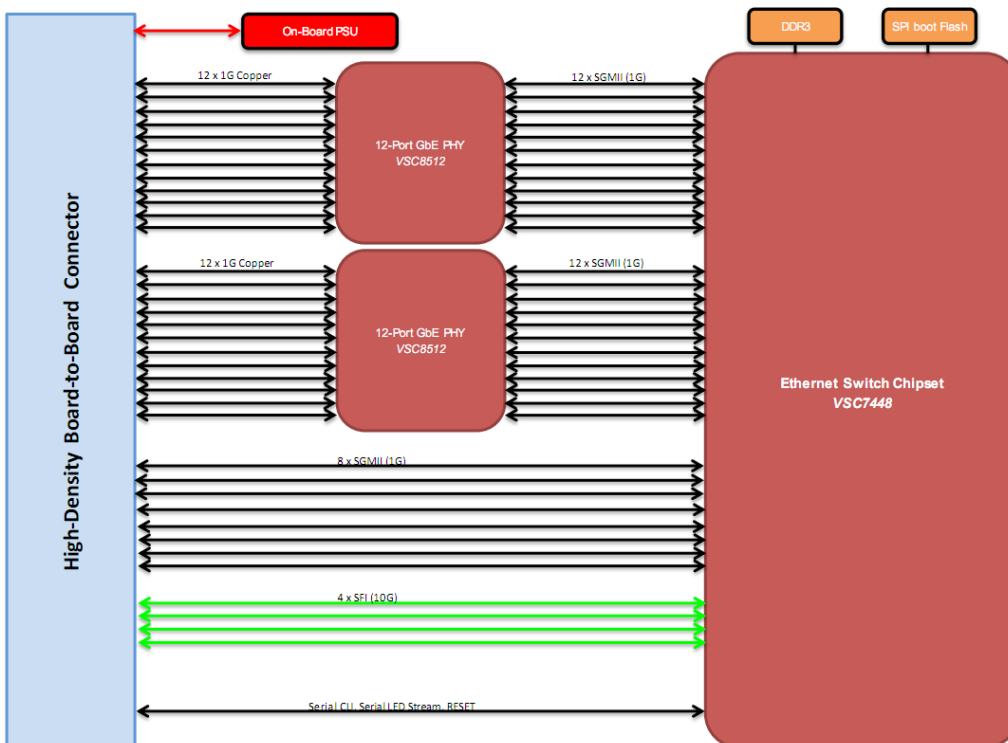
On-Board PSU

DDR3

SPI boot Flash

High-Density Board-to-Board Connector

12 x 1G Copper

12-Port GbE PHY
VSC8512

12 x SGMII (1G)

12 x 1G Copper

12-Port GbE PHY
VSC8512

12 x SGMII (1G)

Ethernet Switch Chipset
VSC7448

8 x SGMII (1G)

4 x SFI (10G)

Serial CLI, Serial LED Stream, RESET